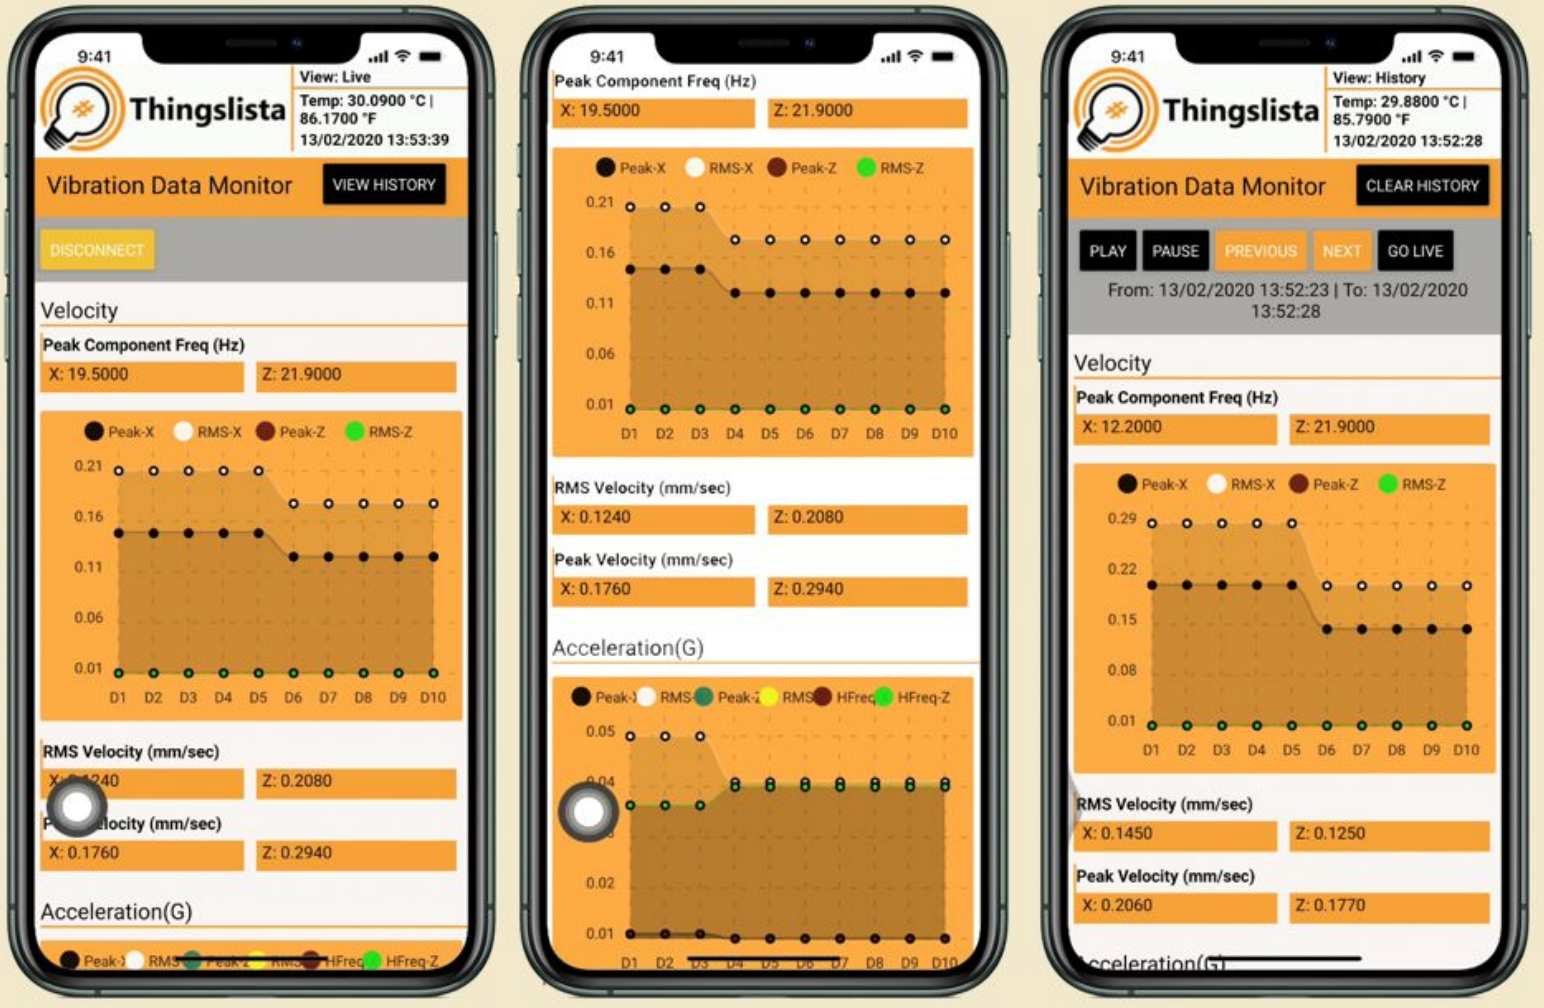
9:41

Thingslista

View: Live

Temp: 30.0900 °C | 86.1700 °F

13/02/2020 13:53:39

Vibration Data Monitor

VIEW HISTORY

DISCONNECT

Velocity

Peak Component Freq (Hz)

X: 19.5000

Z: 21.9000

Peak-X RMS-X Peak-Z RMS-Z

0.21
0.16
0.11
0.06
0.01

D1 D2 D3 D4 D5 D6 D7 D8 D9 D10

RMS Velocity (mm/sec)

X: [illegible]240

Z: 0.2080

P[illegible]locity (mm/sec)

X: 0.1760

Z: 0.2940

Acceleration(G)

Peak-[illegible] RMS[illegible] Peak-Z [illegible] HFreq HFreq-Z

9:41

Peak Component Freq (Hz)

X: 19.5000

Z: 21.9000

Peak-X RMS-X Peak-Z RMS-Z

0.21
0.16
0.11
0.06
0.01

D1 D2 D3 D4 D5 D6 D7 D8 D9 D10

RMS Velocity (mm/sec)

X: 0.1240

Z: 0.2080

Peak Velocity (mm/sec)

X: 0.1760

Z: 0.2940

Acceleration(G)

Peak-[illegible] RMS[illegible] Peak-Z RMS HFreq HFreq-Z

0.05
0.04
0.02
0.01

D1 D2 D3 D4 D5 D6 D7 D8 D9 D10

9:41

Thingslista

View: History

Temp: 29.8800 °C | 85.7900 °F

13/02/2020 13:52:28

Vibration Data Monitor

CLEAR HISTORY

PLAY

PAUSE

PREVIOUS

NEXT

GO LIVE

From: 13/02/2020 13:52:23 | To: 13/02/2020 13:52:28

Velocity

Peak Component Freq (Hz)

X: 12.2000

Z: 21.9000

Peak-X RMS-X Peak-Z RMS-Z

0.29
0.22
0.15
0.08
0.01

D1 D2 D3 D4 D5 D6 D7 D8 D9 D10

RMS Velocity (mm/sec)

X: 0.1450

Z: 0.1250

Peak Velocity (mm/sec)

X: 0.2060

Z: 0.1770

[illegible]cceleration(G)